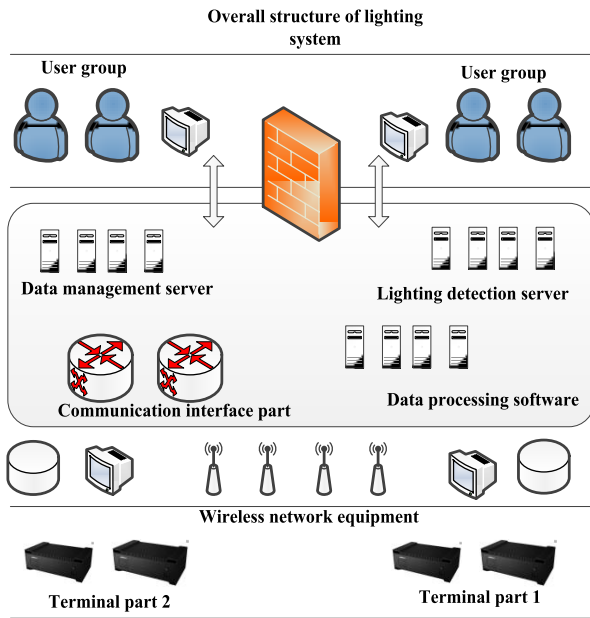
Overall structure of lighting system

User group

User group

Data management server

Lighting detection server

Communication interface part

Data processing software

Wireless network equipment

Terminal part 2

Terminal part 1